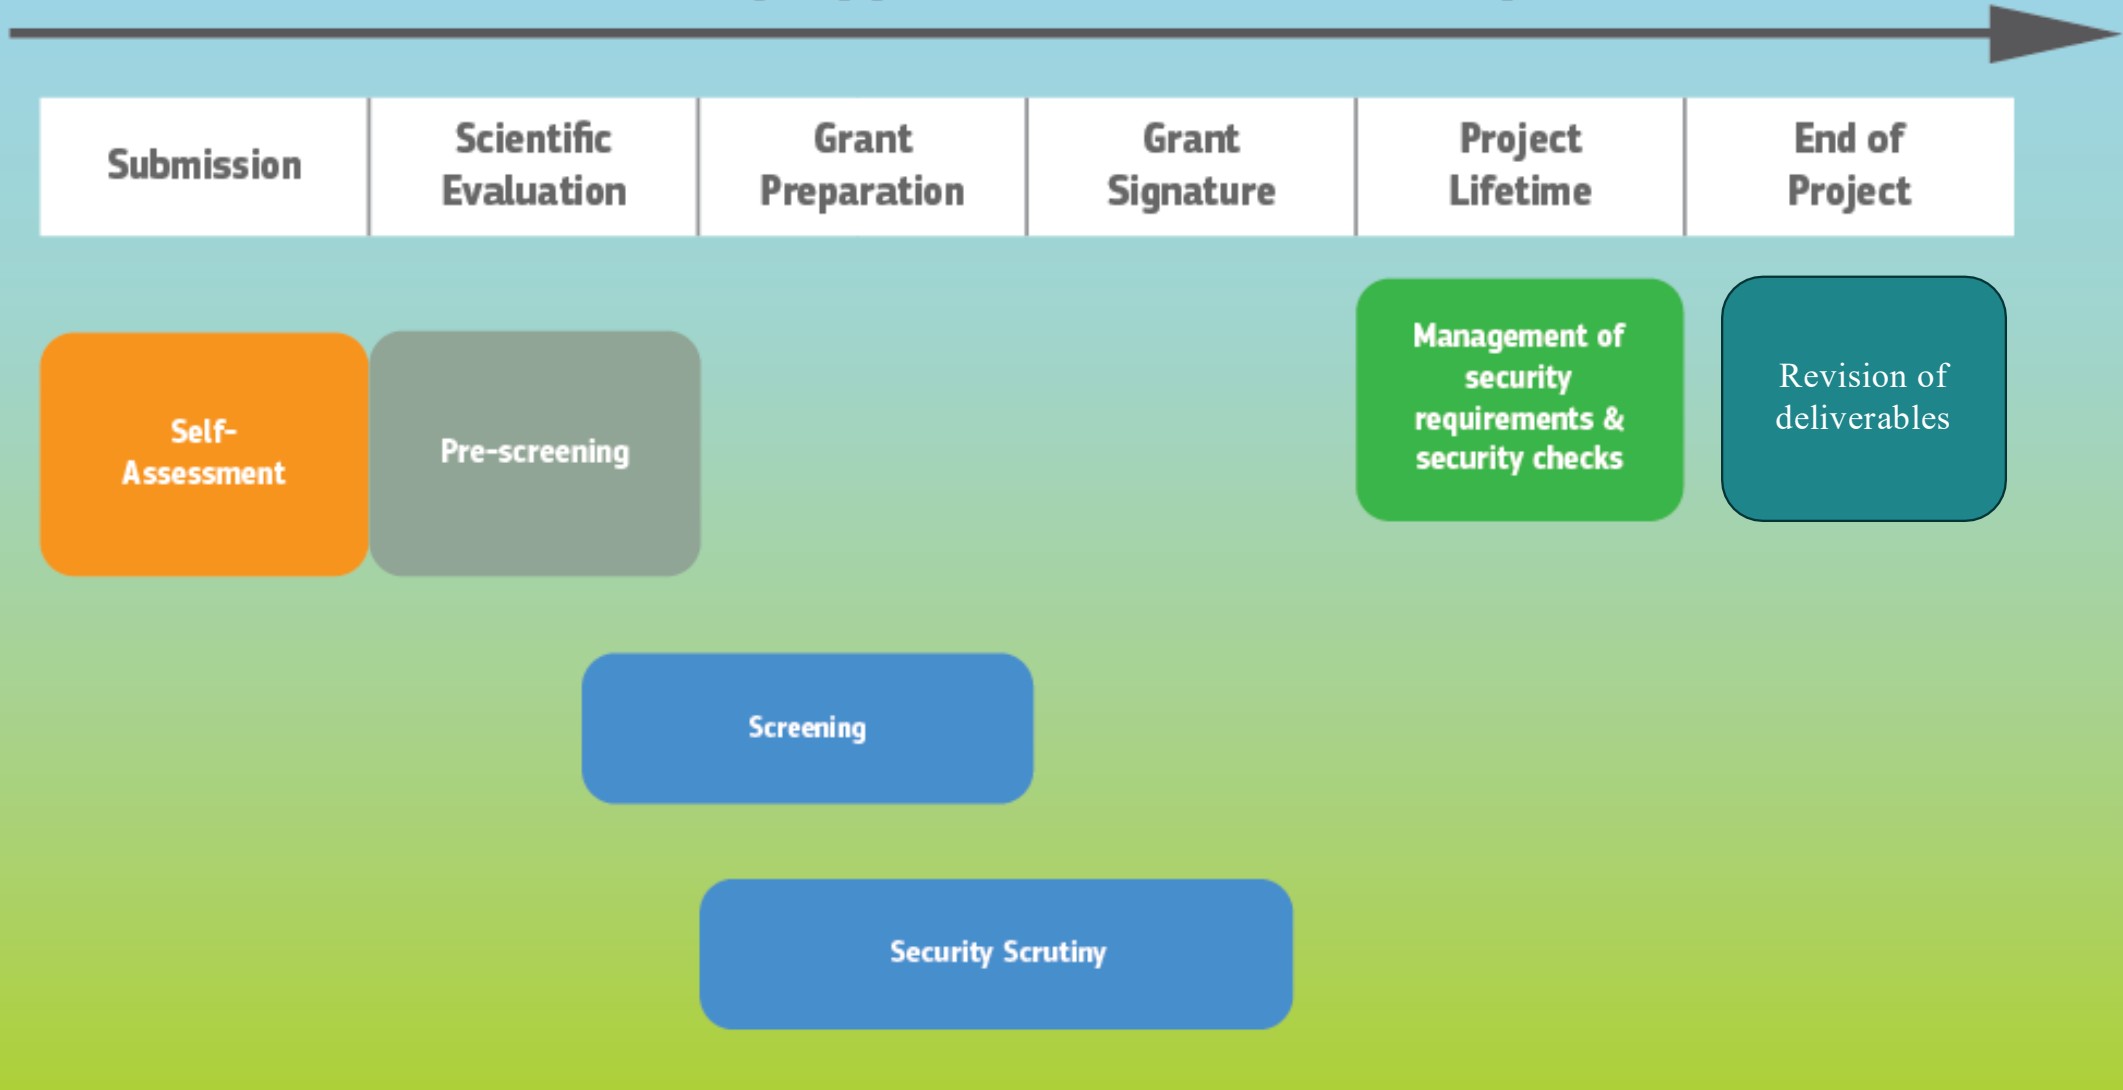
| Submission | Scientific Evaluation | Grant Preparation | Grant Signature | Project Lifetime | End of Project |
|---|---|---|---|---|---|

Self-Assessment

Pre-screening

Management of security requirements & security checks

Revision of deliverables

Screening

Security Scrutiny